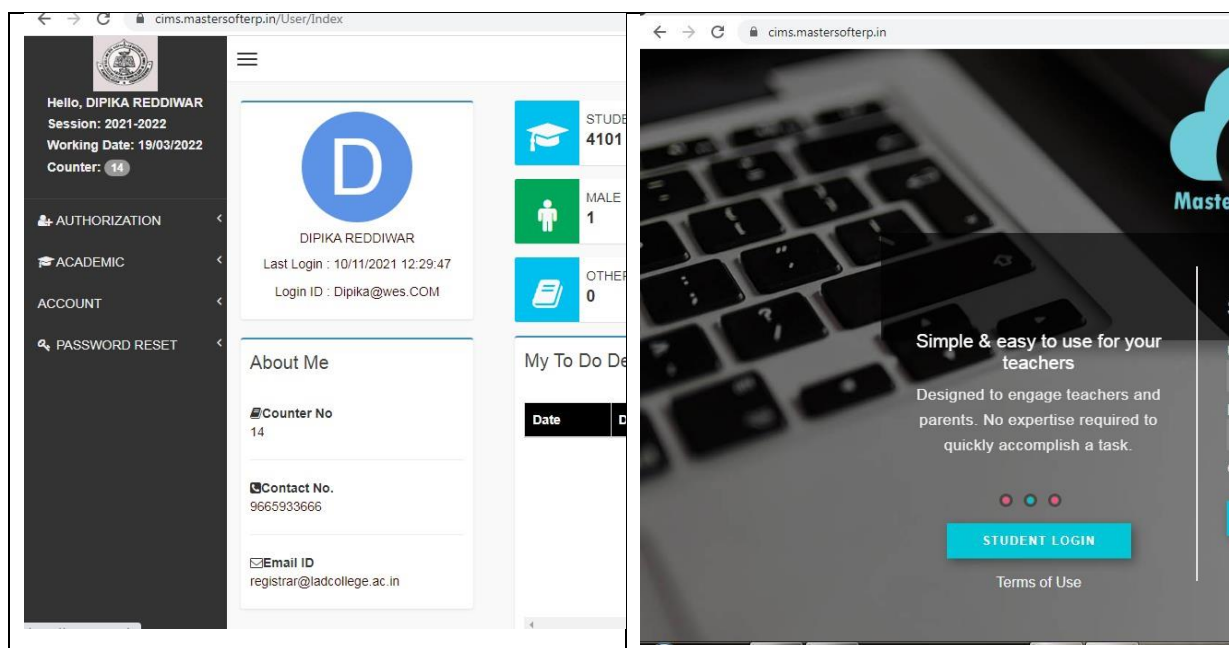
cims.mastersofterp.in/User/Index

Hello, DIPIKA REDDIWAR
Session: 2021-2022
Working Date: 19/03/2022
Counter: 14

AUTHORIZATION
ACADEMIC
ACCOUNT
PASSWORD RESET

D

DIPIKA REDDIWAR
Last Login : 10/11/2021 12:29:47
Login ID : Dipika@wes.COM

STUDE
4101

MALE
1

OTHER
0

About Me

Counter No
14

Contact No.
9665933666

Email ID
registrar@ladcollege.ac.in

My To Do De

| Date | D |
|---|---|

cims.mastersofterp.in

Maste

Simple & easy to use for your teachers

Designed to engage teachers and parents. No expertise required to quickly accomplish a task.

STUDENT LOGIN

Terms of Use